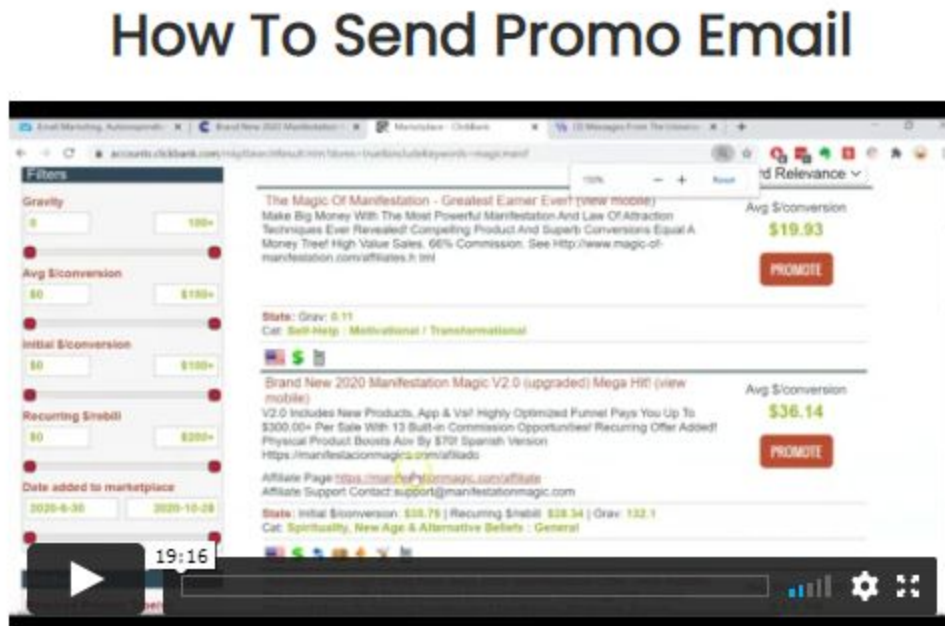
How To Send Promo Email

Filters

Gravity

0

100+

Avg $/conversion

$0

$150+

Initial $/conversion

$0

$100+

Recurring $/rebill

$0

$200+

Date added to marketplace

2020-6-30

2020-10-28

d Relevance

The Magic Of Manifestation - Greatest Earner Ever! (view mobile)

Make Big Money With The Most Powerful Manifestation And Law Of Attraction Techniques Ever Revealed! Compelling Product And Superb Conversions Equal A Money Tree! High Value Sales. 66% Commission. See Http://www.magic-of-manifestation.com/affiliates.html

Avg $/conversion

$19.93

PROMOTE

Stats: Grav: 0.11

Cat: Self-Help : Motivational / Transformational

Brand New 2020 Manifestation Magic V2.0 (upgraded) Mega Hit! (view mobile)

V2.0 Includes New Products, App & Vsl! Highly Optimized Funnel Pays You Up To $300.00+ Per Sale With 13 Built-in Commission Opportunities! Recurring Offer Added! Physical Product Boosts Aov By $70! Spanish Version Https://manifestacionmagica.com/afiliado

Avg $/conversion

$36.14

PROMOTE

Affiliate Page https://manifestationmagic.com/affiliate

Affiliate Support Contact support@manifestationmagic.com

Stats: Initial $/conversion: $35.75 | Recurring $/rebill: $38.34 | Grav: 132.1

Cat: Spirituality, New Age & Alternative Beliefs : General

19:16